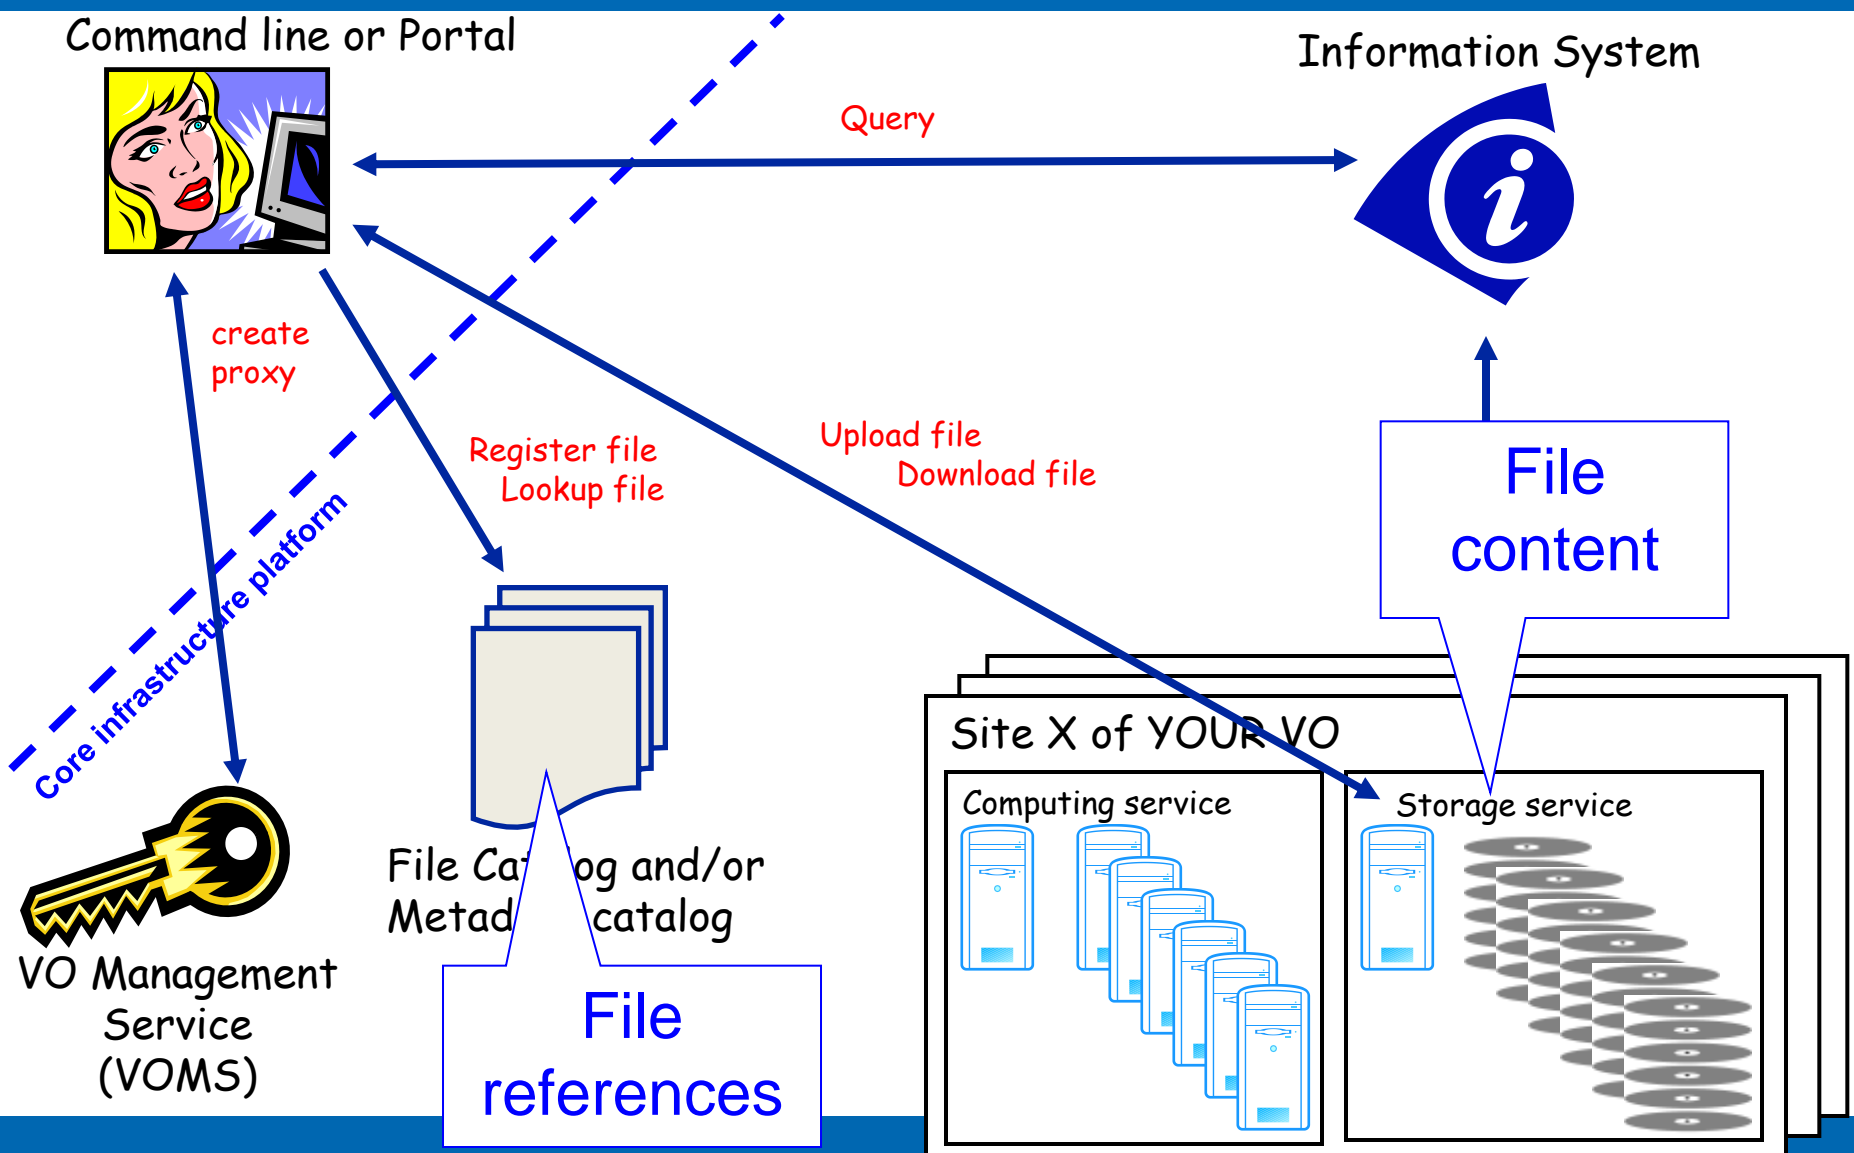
Command line or Portal

Information System

Query

create proxy

Register file
Lookup file

Upload file
Download file

File content

Core infrastructure platform

Site X of YOUR VO

Computing service

Storage service

File Cat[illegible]og and/or Metad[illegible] catalog

File references

VO Management Service (VOMS)